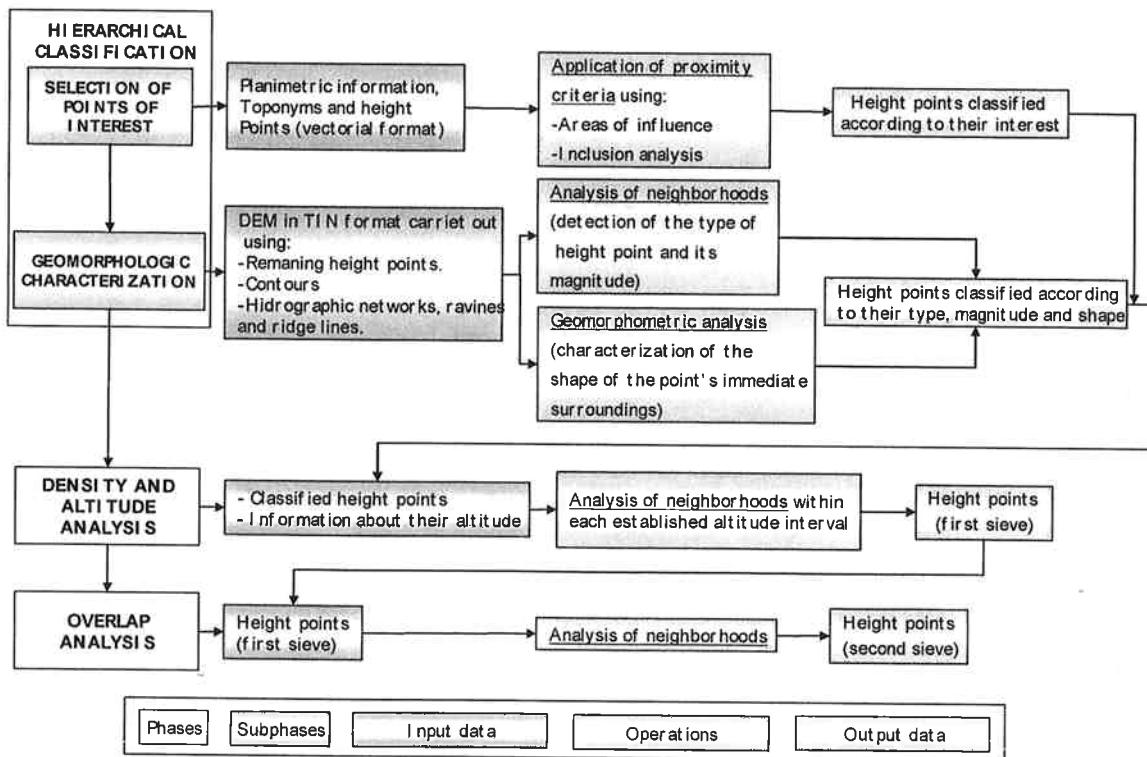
HIERARCHICAL CLASSIFICATION

SELECTION OF POINTS OF INTEREST

Planimetric information, Toponyms and height Points (vectorial format)

Application of proximity criteria using:
-Areas of influence
-Inclusion analysis

Height points classified according to their interest

GEOMORPHOLOGIC CHARACTERIZATION

DEM in TIN format carriet out using:
-Remaning height points.
-Contours
-Hidrographic networks, ravines and ridge lines.

Analysis of neighborhoods (detection of the type of height point and its magnitude)

Geomorphometric analysis (characterization of the shape of the point's immediate surroundings)

Height points classified according to their type, magnitude and shape

DENSITY AND ALTITUDE ANALYSIS

- Classified height points
- Information about their altitude

Analysis of neighborhoods within each established altitude interval

Height points (first sieve)

OVERLAP ANALYSIS

Height points (first sieve)

Analysis of neighborhoods

Height points (second sieve)

Phases | Subphases | Input data | Operations | Output data